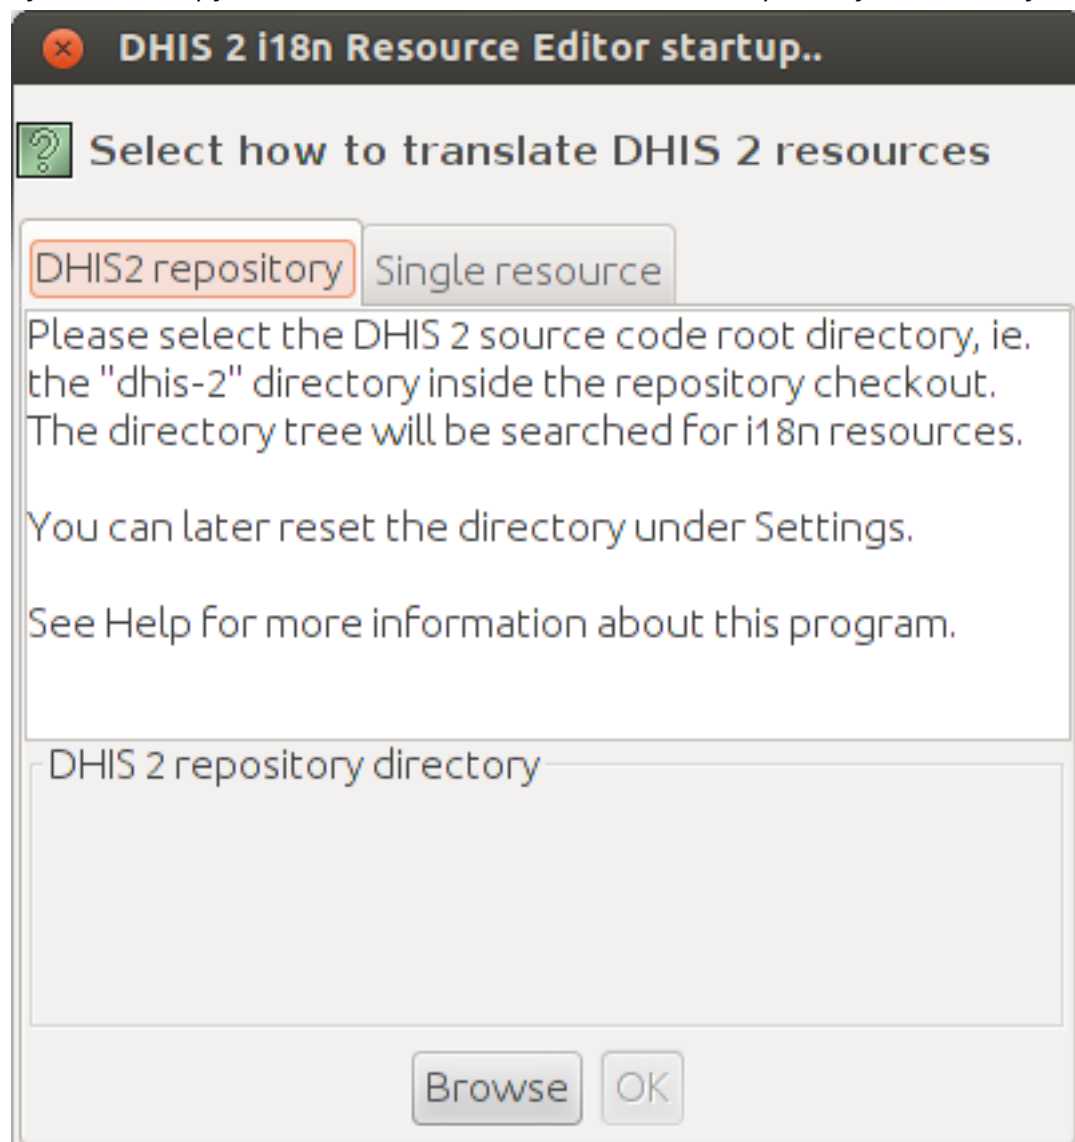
DHIS 2 i18n Resource Editor startup..

Select how to translate DHIS 2 resources

DHIS2 repository

Single resource

Please select the DHIS 2 source code root directory, ie. the "dhis-2" directory inside the repository checkout. The directory tree will be searched for i18n resources.

You can later reset the directory under Settings.

See Help for more information about this program.

DHIS 2 repository directory

Browse

OK